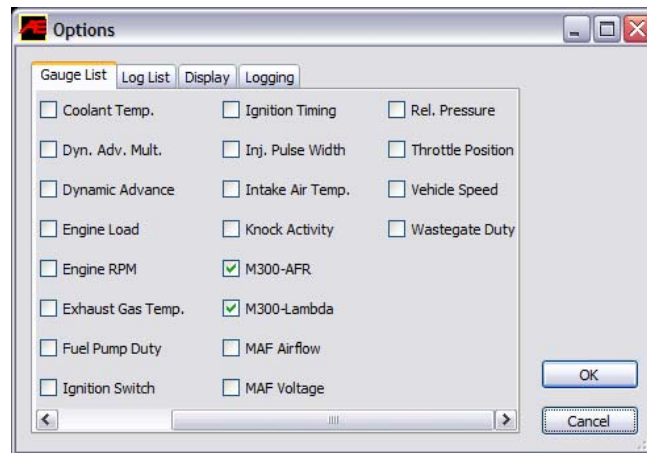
Options

Gauge List | Log List | Display | Logging

Coolant Temp.
Dyn. Adv. Mult.
Dynamic Advance
Engine Load
Engine RPM
Exhaust Gas Temp.
Fuel Pump Duty
Ignition Switch

Ignition Timing
Inj. Pulse Width
Intake Air Temp.
Knock Activity
M300-AFR
M300-Lambda
MAF Airflow
MAF Voltage

Rel. Pressure
Throttle Position
Vehicle Speed
Wastegate Duty

OK
Cancel